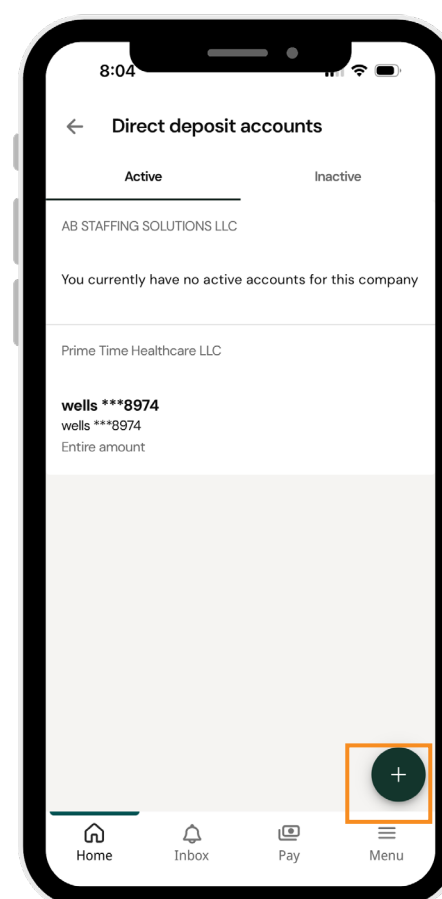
8:04

Direct deposit accounts

Active

Inactive

AB STAFFING SOLUTIONS LLC

You currently have no active accounts for this company

Prime Time Healthcare LLC

wells ***8974
wells ***8974
Entire amount

+

Home

Inbox

Pay

Menu